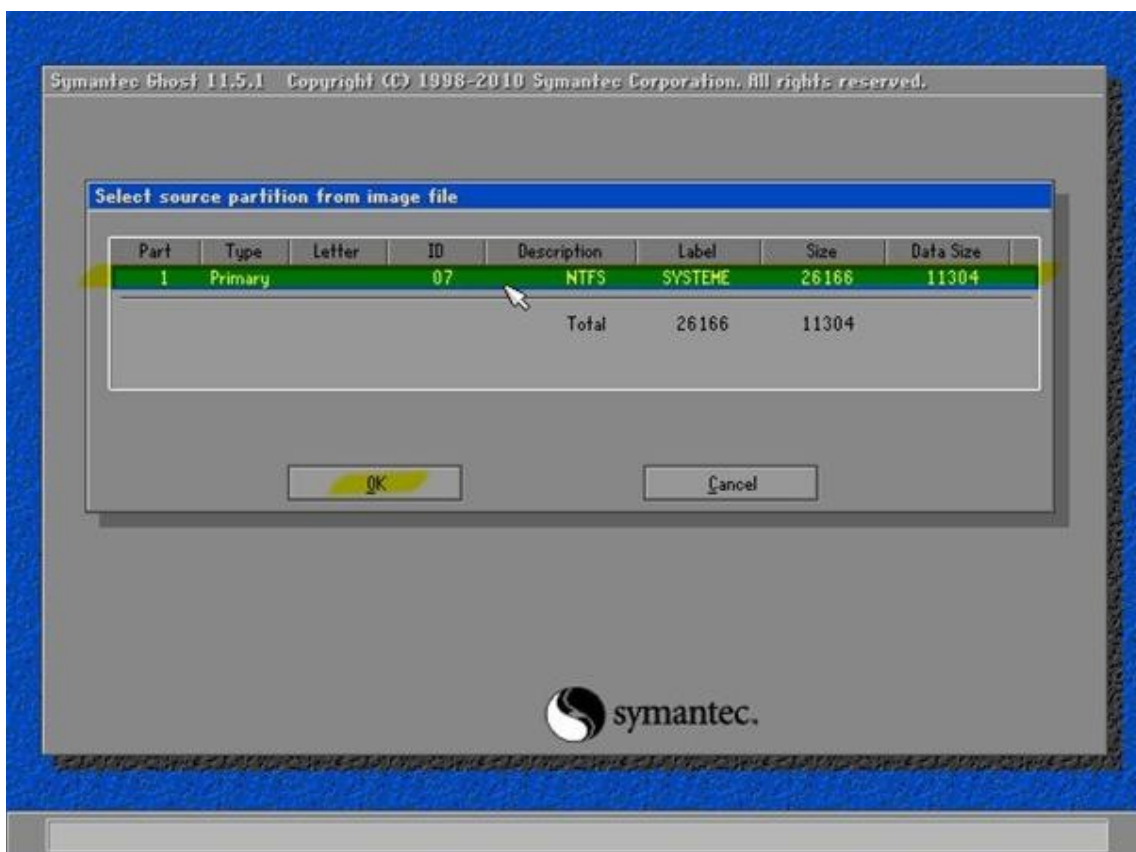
Symantec Ghost 11.5.1 Copyright (C) 1998-2010 Symantec Corporation. All rights reserved.

Select source partition from image file

| Part | Type | Letter | ID | Description | Label | Size | Data Size |
|---|---|---|---|---|---|---|---|
| 1 | Primary | | 07 | NTFS | SYSTEME | 26166 | 11304 |
| | | | | Total | 26166 | 11304 | |

OK

Cancel

symantec.